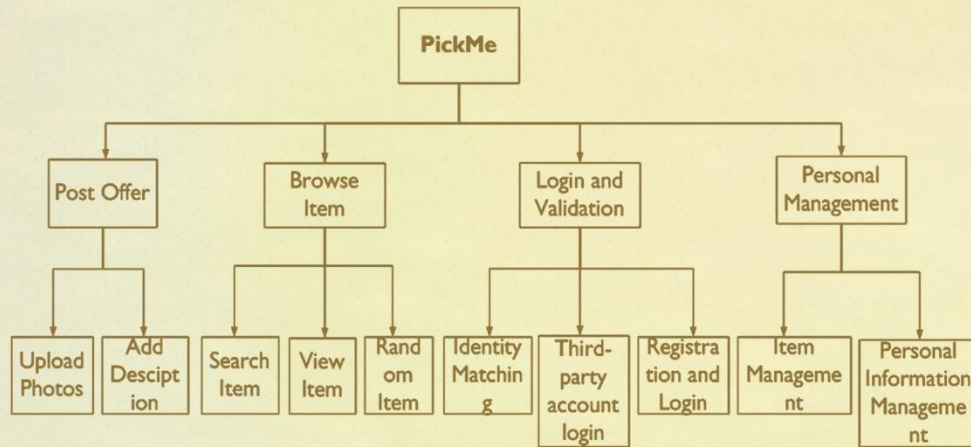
PickMe

Post Offer

Browse Item

Login and Validation

Personal Management

Upload Photos

Add Desciption

Search Item

View Item

Random Item

Identity Matching

Third-party account login

Registration and Login

Item Management

Personal Information Management